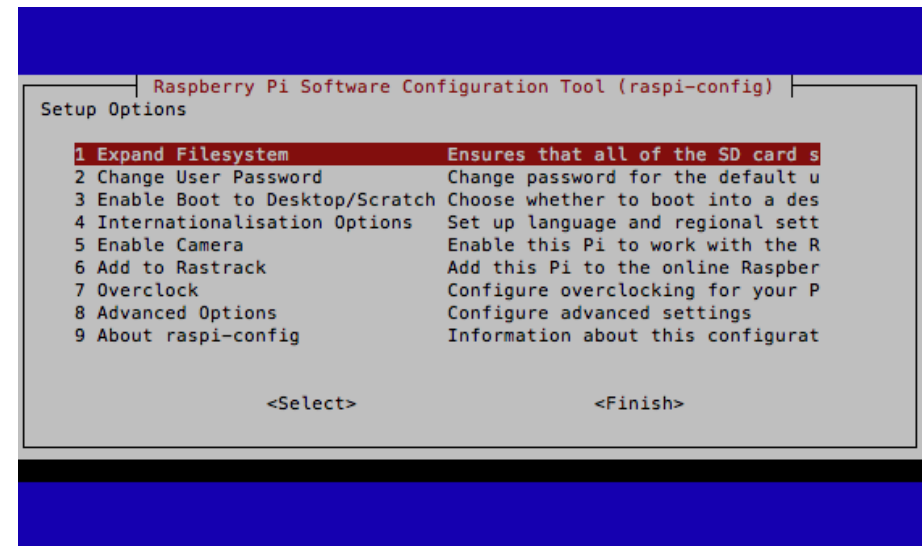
Raspberry Pi Software Configuration Tool (raspi-config)
Setup Options

| | |
|---|---|
| 1 Expand Filesystem | Ensures that all of the SD card s |
| 2 Change User Password | Change password for the default u |
| 3 Enable Boot to Desktop/Scratch | Choose whether to boot into a des |
| 4 Internationalisation Options | Set up language and regional sett |
| 5 Enable Camera | Enable this Pi to work with the R |
| 6 Add to Rastrack | Add this Pi to the online Raspber |
| 7 Overclock | Configure overclocking for your P |
| 8 Advanced Options | Configure advanced settings |
| 9 About raspi-config | Information about this configurat |

<Select> <Finish>